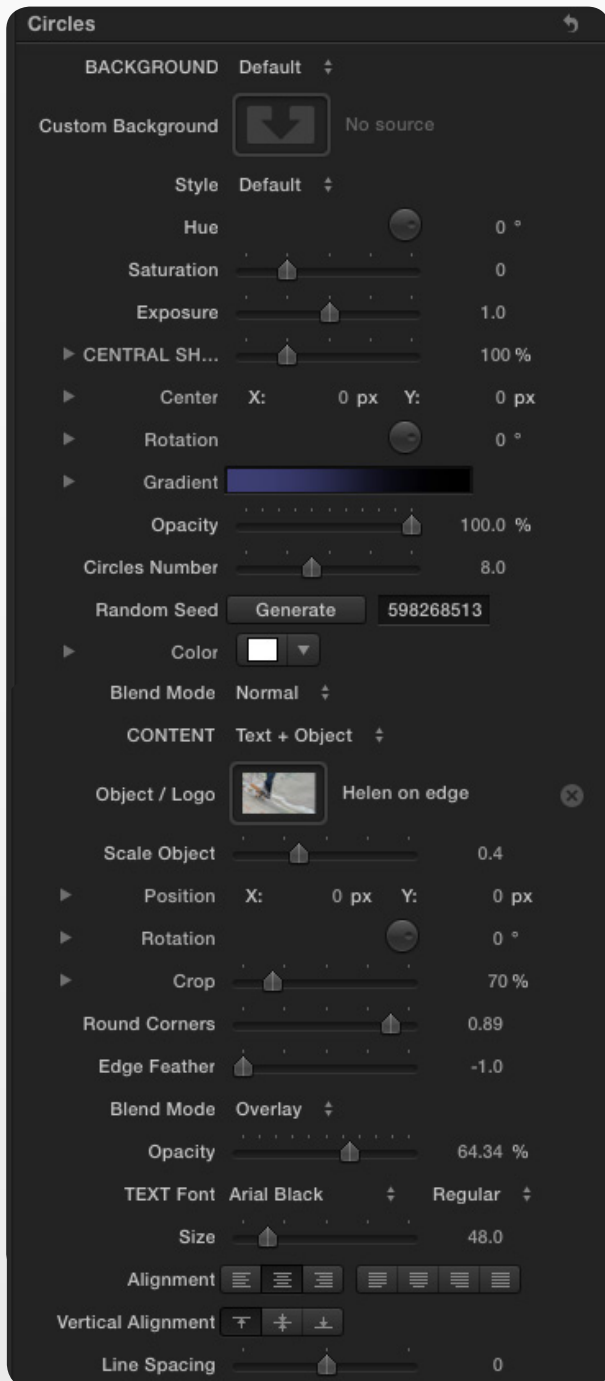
Circles

BACKGROUND Default

Custom Background No source

Style Default

Hue 0 °

Saturation 0

Exposure 1.0

CENTRAL SH... 100 %

Center X: 0 px Y: 0 px

Rotation 0 °

Gradient

Opacity 100.0 %

Circles Number 8.0

Random Seed Generate 598268513

Color

Blend Mode Normal

CONTENT Text + Object

Object / Logo Helen on edge

Scale Object 0.4

Position X: 0 px Y: 0 px

Rotation 0 °

Crop 70 %

Round Corners 0.89

Edge Feather -1.0

Blend Mode Overlay

Opacity 64.34 %

TEXT Font Arial Black Regular

Size 48.0

Alignment

Vertical Alignment

Line Spacing 0